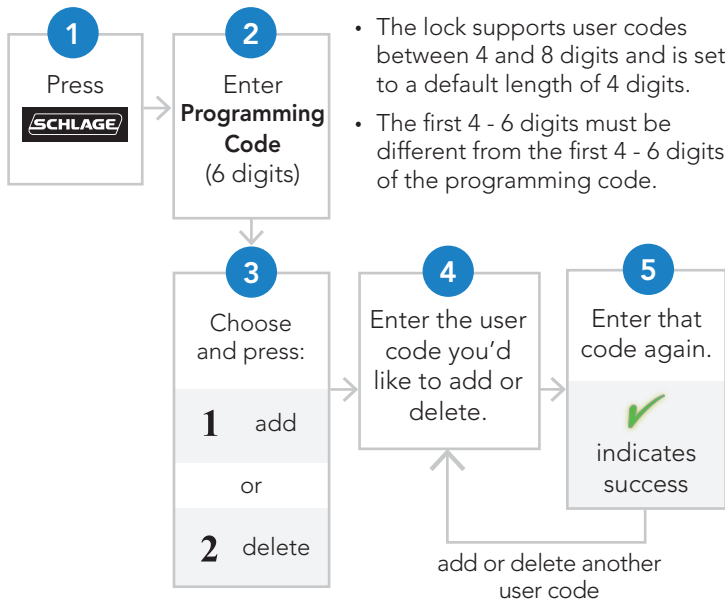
1

Press

SCHLAGE

2

Enter **Programming Code** (6 digits)

• The lock supports user codes between 4 and 8 digits and is set to a default length of 4 digits.

• The first 4 - 6 digits must be different from the first 4 - 6 digits of the programming code.

3

Choose and press:

1 add

or

2 delete

4

Enter the user code you'd like to add or delete.

5

Enter that code again.

indicates success

add or delete another user code